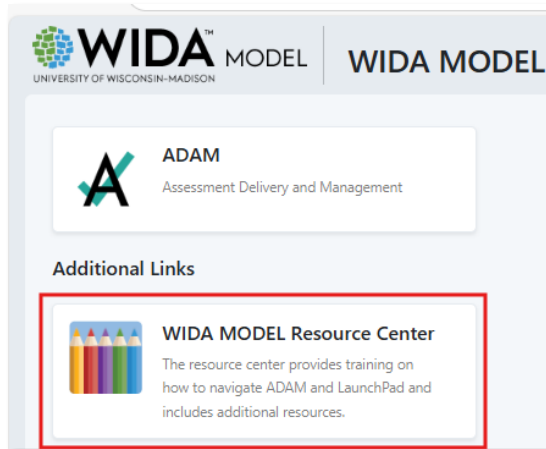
WIDA™ MODEL
UNIVERSITY OF WISCONSIN–MADISON

WIDA MODEL

ADAM
Assessment Delivery and Management

Additional Links

WIDA MODEL Resource Center
The resource center provides training on how to navigate ADAM and LaunchPad and includes additional resources.